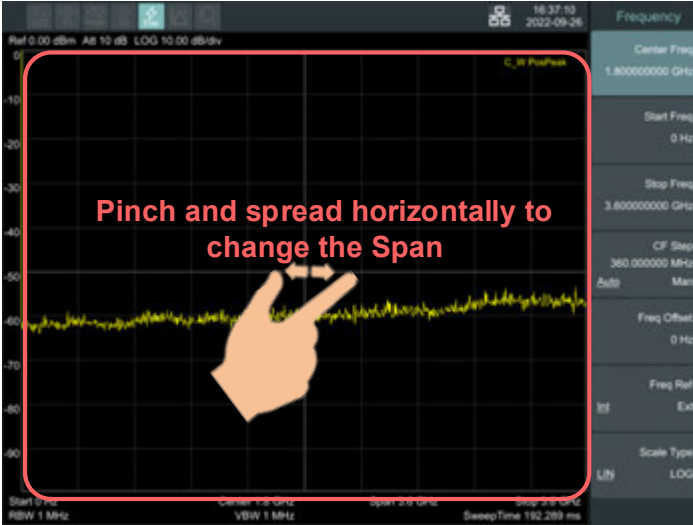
16:37:10
2022-09-26

Frequency

Ref 0.00 dBm Att 10 dB LOG 10.00 dB/div

C_W PosPeak

0
-10
-20
-30
-40
-50
-60
-70
-80
-90

Pinch and spread horizontally to change the Span

Start 0 Hz
RBW 1 MHz
Center 1.8 GHz
VBW 1 MHz
Span 3.6 GHz
Stop 3.6 GHz
SweepTime 192.289 ms

Center Freq
1.800000000 GHz

Start Freq
0 Hz

Stop Freq
3.600000000 GHz

CF Step
360.000000 MHz
Auto Man

Freq Offset
0 Hz

Freq Ref
Int Ext

Scale Type
LIN LOG